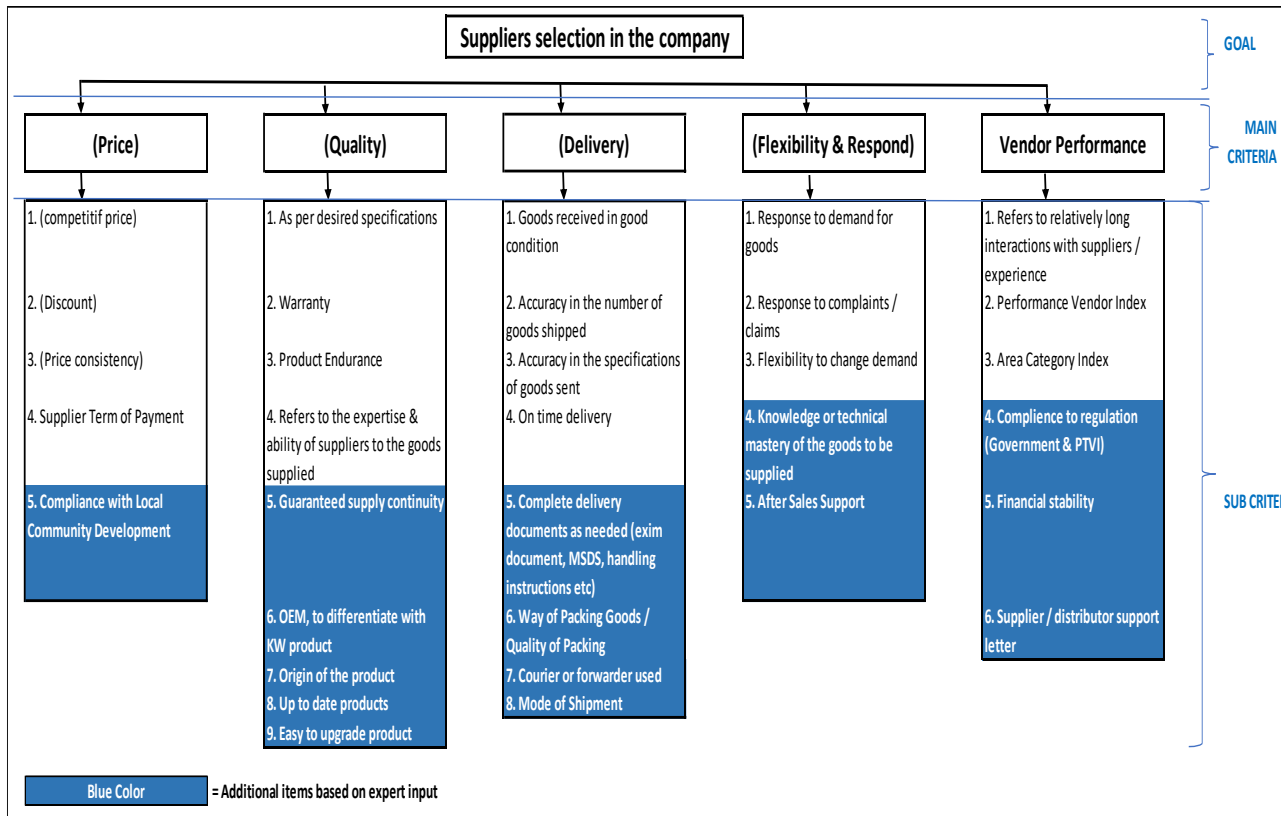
Suppliers selection in the company

GOAL

(Price)

(Quality)

(Delivery)

(Flexibility & Respond)

Vendor Performance

MAIN CRITERIA

1. (competitif price)

2. (Discount)

3. (Price consistency)

4. Supplier Term of Payment

5. Compliance with Local Community Development

1. As per desired specifications

2. Warranty

3. Product Endurance

4. Refers to the expertise & ability of suppliers to the goods supplied

5. Guaranteed supply continuity

6. OEM, to differentiate with KW product

7. Origin of the product

8. Up to date products

9. Easy to upgrade product

1. Goods received in good condition

2. Accuracy in the number of goods shipped

3. Accuracy in the specifications of goods sent

4. On time delivery

5. Complete delivery documents as needed (exim document, MSDS, handling instructions etc)

6. Way of Packing Goods / Quality of Packing

7. Courier or forwarder used

8. Mode of Shipment

1. Response to demand for goods

2. Response to complaints / claims

3. Flexibility to change demand

4. Knowledge or technical mastery of the goods to be supplied

5. After Sales Support

1. Refers to relatively long interactions with suppliers / experience

2. Performance Vendor Index

3. Area Category Index

4. Complience to regulation (Government & PTVI)

5. Financial stability

6. Supplier / distributor support letter

SUB CRITE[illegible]

Blue Color = Additional items based on expert input